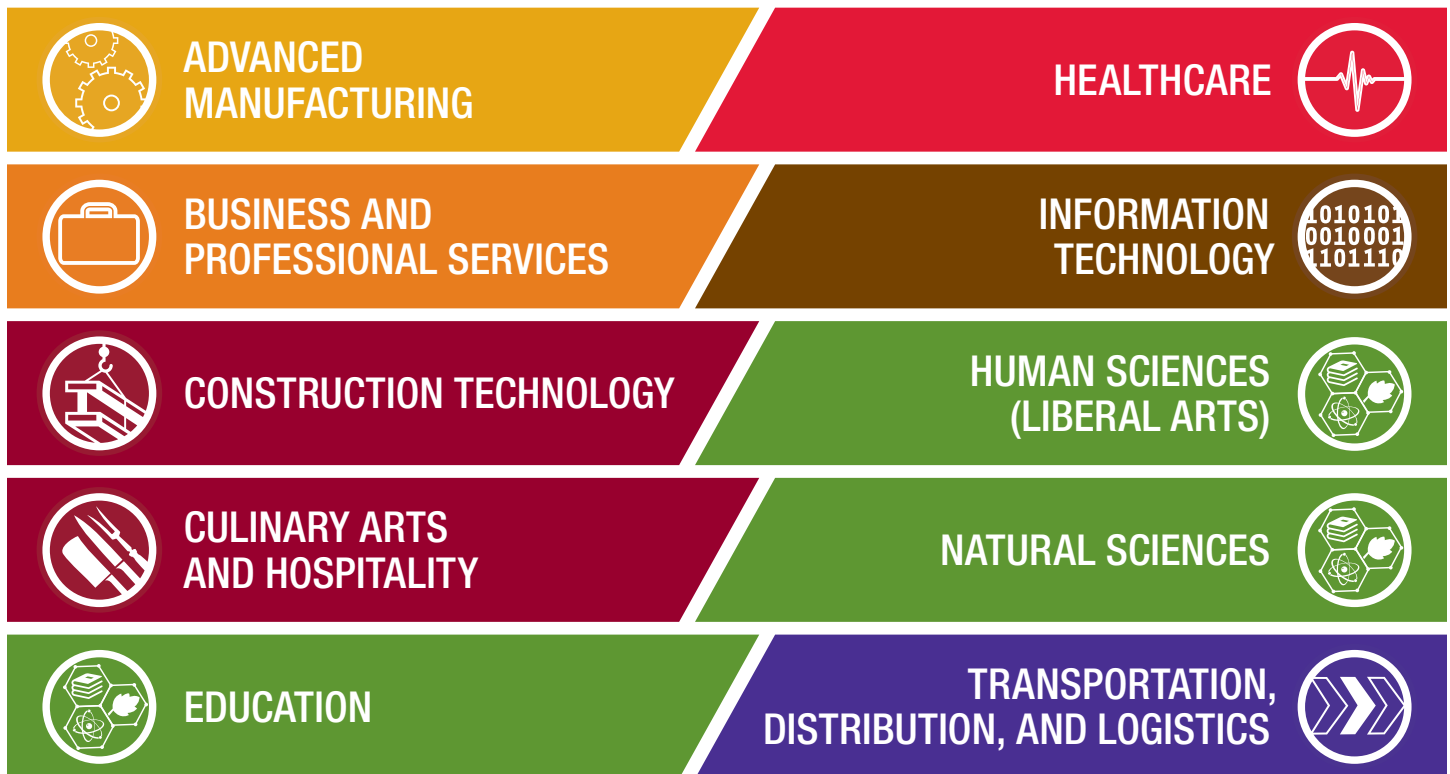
ADVANCED MANUFACTURING

HEALTHCARE

BUSINESS AND PROFESSIONAL SERVICES

INFORMATION TECHNOLOGY

1010101
0010001
1101110

CONSTRUCTION TECHNOLOGY

HUMAN SCIENCES (LIBERAL ARTS)

CULINARY ARTS AND HOSPITALITY

NATURAL SCIENCES

EDUCATION

TRANSPORTATION, DISTRIBUTION, AND LOGISTICS